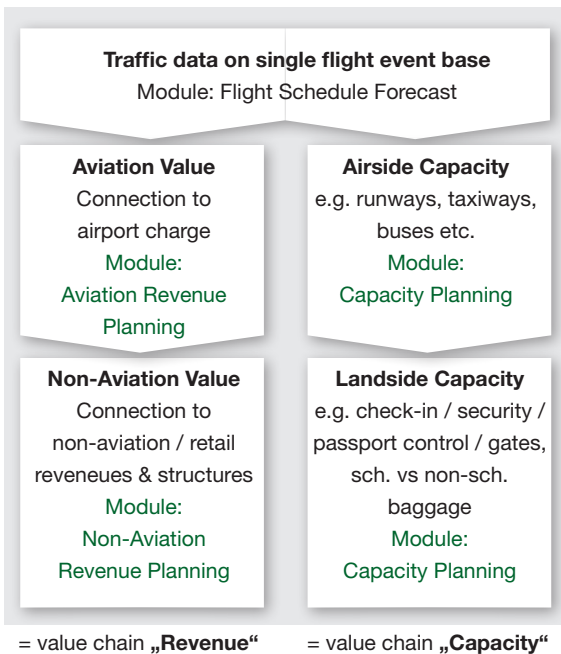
**Traffic data on single flight event base**
Module: Flight Schedule Forecast

**Aviation Value**
Connection to airport charge
Module:
Aviation Revenue Planning

**Airside Capacity**
e.g. runways, taxiways, buses etc.
Module:
Capacity Planning

**Non-Aviation Value**
Connection to non-aviation / retail reveneues & structures
Module:
Non-Aviation Revenue Planning

**Landside Capacity**
e.g. check-in / security / passport control / gates, sch. vs non-sch. baggage
Module:
Capacity Planning

= value chain **„Revenue“** = value chain **„Capacity“**